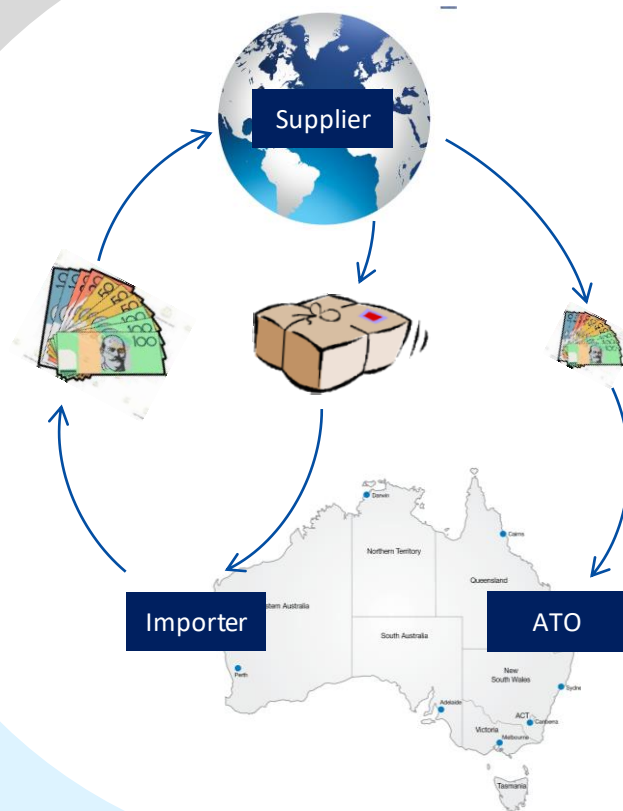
Supplier

Importer

ATO

Darwin

Cairns

Northern Territory

Queensland

stern Australia

South Australia

Perth

New South Wales

Sydne

Adelaide

ACT

Canberra

Victoria

Melbourne

Tasmania

100

50